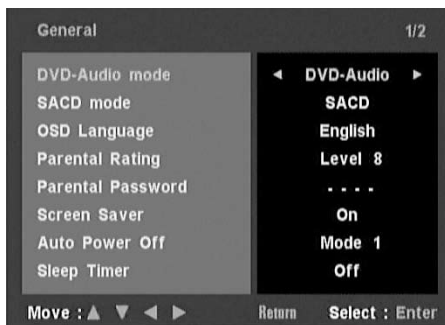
General 1/2

| | |
|---|---|
| DVD-Audio mode | ◄ DVD-Audio ► |
| SACD mode | SACD |
| OSD Language | English |
| Parental Rating | Level 8 |
| Parental Password | - - - - |
| Screen Saver | On |
| Auto Power Off | Mode 1 |
| Sleep Timer | Off |

Move : ▲ ▼ ◄ ► Return Select : Enter